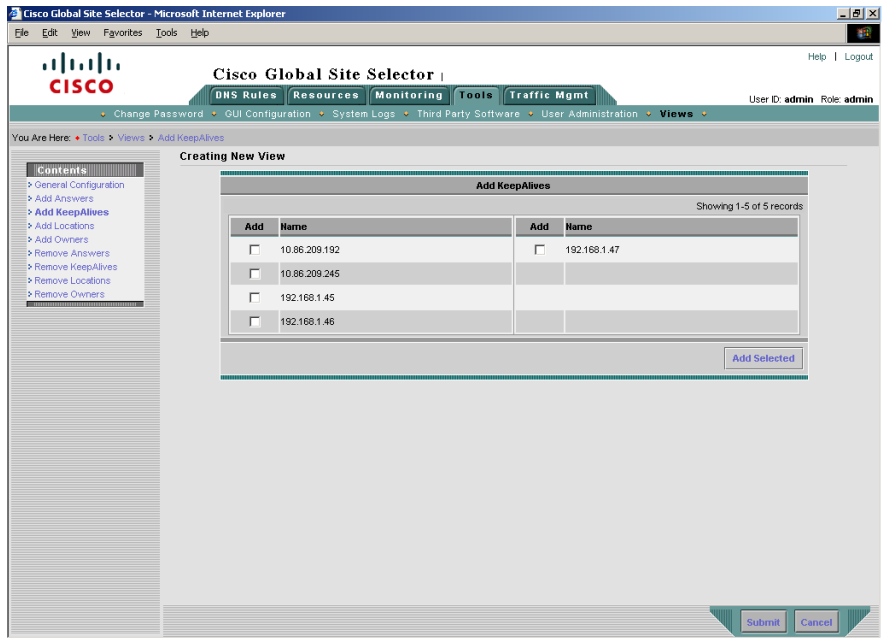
Cisco Global Site Selector - Microsoft Internet Explorer

File Edit View Favorites Tools Help

CISCO

Cisco Global Site Selector

Help | Logout

DNS Rules Resources Monitoring Tools Traffic Mgmt

User ID: admin Role: admin

Change Password • GUI Configuration • System Logs • Third Party Software • User Administration • Views •

You Are Here: • Tools > Views > Add KeepAlives

Contents
General Configuration
Add Answers
Add KeepAlives
Add Locations
Add Owners
Remove Answers
Remove KeepAlives
Remove Locations
Remove Owners

Creating New View

Add KeepAlives

Showing 1-5 of 5 records

| Add | Name | Add | Name |
|---|---|---|---|
| ☐ | 10.86.209.192 | ☐ | 192.168.1.47 |
| ☐ | 10.86.209.245 | | |
| ☐ | 192.168.1.45 | | |
| ☐ | 192.168.1.46 | | |

Add Selected

Submit Cancel